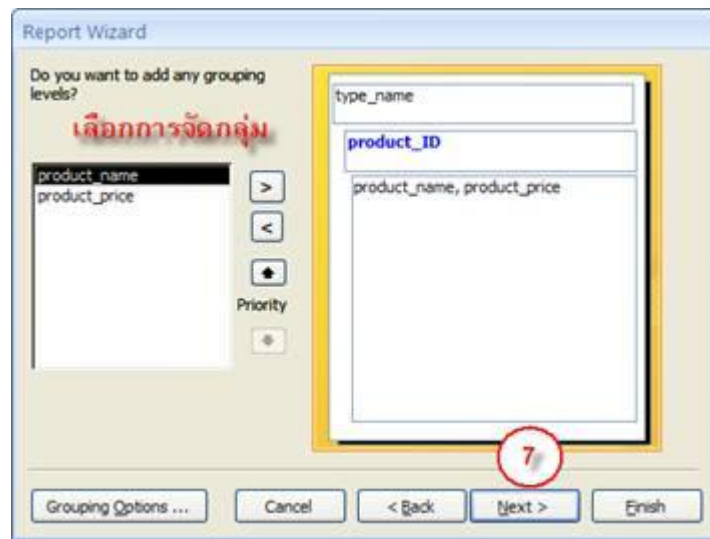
Report Wizard

Do you want to add any grouping levels?

เลือกการจัดกลุ่ม

product_name
product_price

>
<

Priority

type_name

product_ID

product_name, product_price

7

Grouping Options ...

Cancel

< Back

Next >

Finish